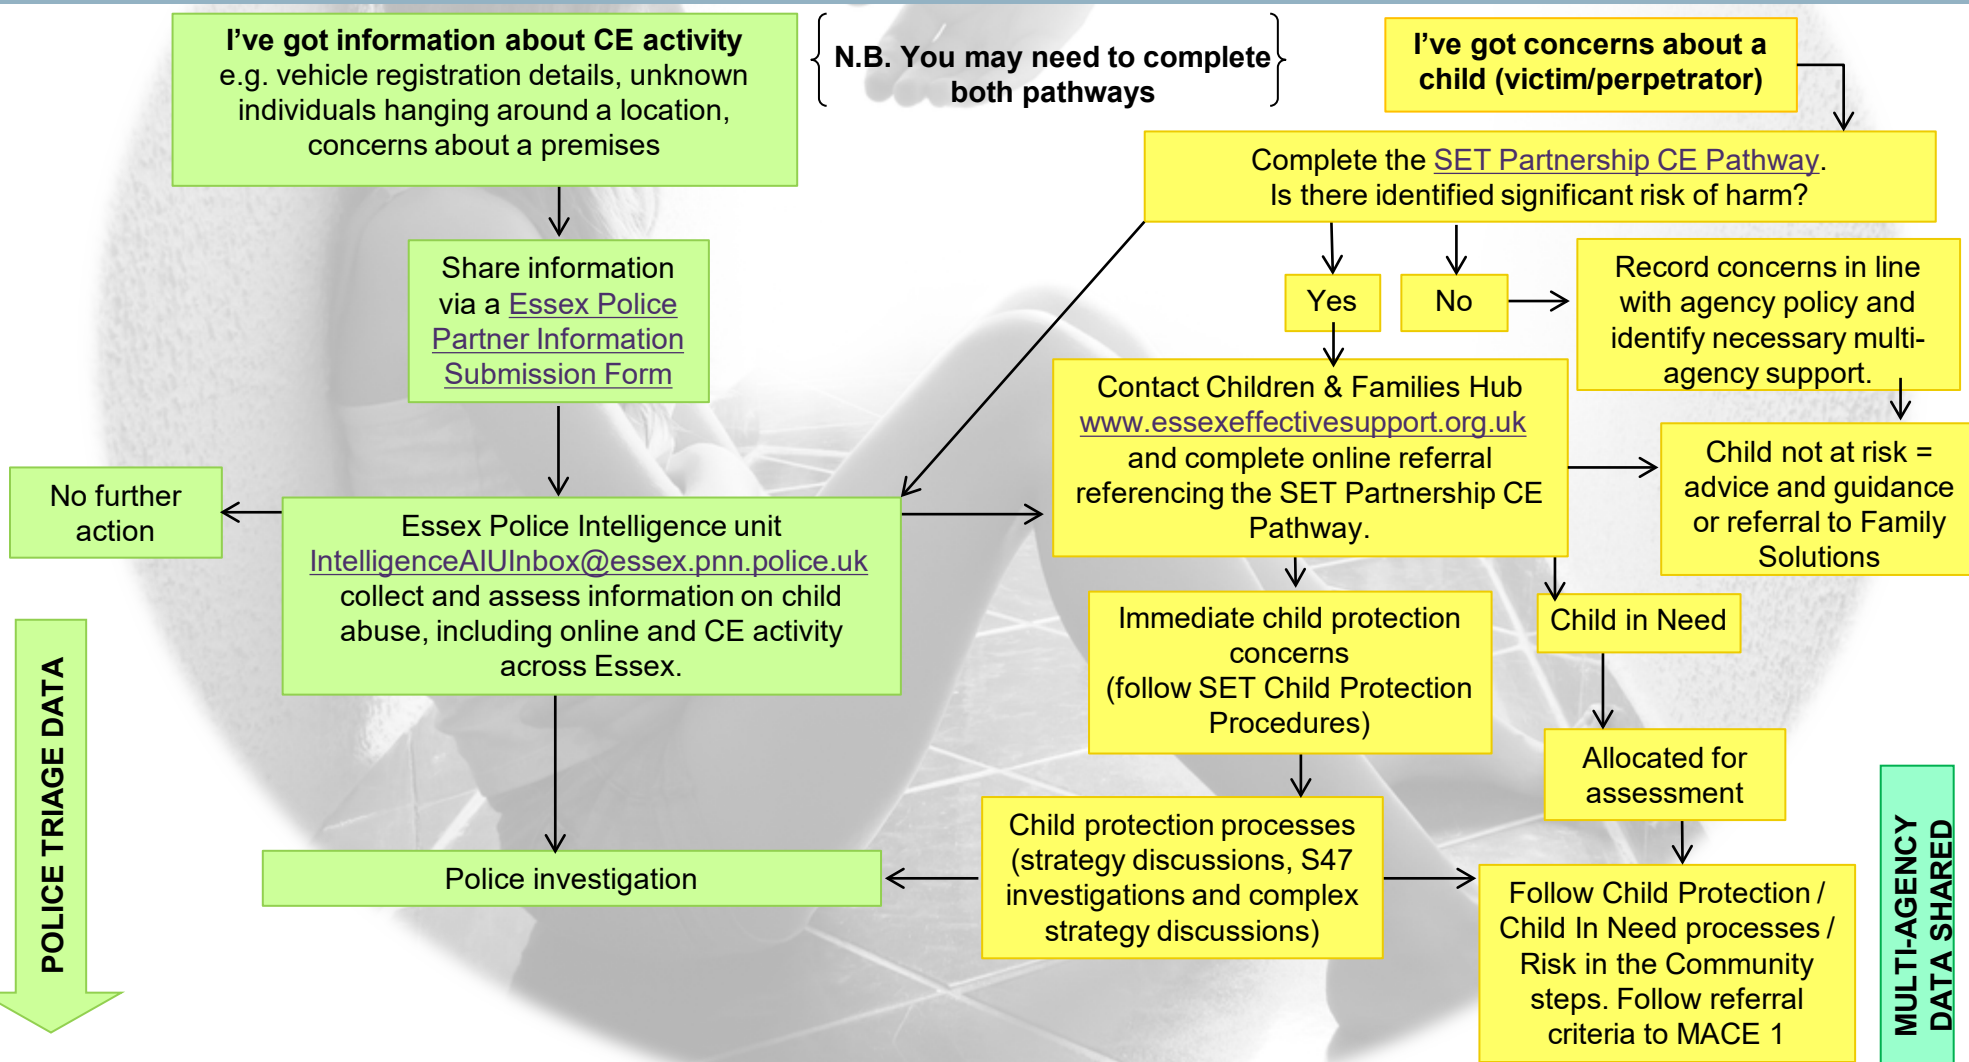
I've got information about CE activity
e.g. vehicle registration details, unknown individuals hanging around a location, concerns about a premises

N.B. You may need to complete both pathways

I've got concerns about a child (victim/perpetrator)

Complete the SET Partnership CE Pathway.
Is there identified significant risk of harm?

Share information via a Essex Police Partner Information Submission Form

Yes

No

Record concerns in line with agency policy and identify necessary multi-agency support.

Contact Children & Families Hub
www.essexeffectivesupport.org.uk
and complete online referral referencing the SET Partnership CE Pathway.

Child not at risk = advice and guidance or referral to Family Solutions

No further action

Essex Police Intelligence unit
IntelligenceAIUInbox@essex.pnn.police.uk
collect and assess information on child abuse, including online and CE activity across Essex.

Immediate child protection concerns
(follow SET Child Protection Procedures)

Child in Need

Allocated for assessment

POLICE TRIAGE DATA

Police investigation

Child protection processes (strategy discussions, S47 investigations and complex strategy discussions)

Follow Child Protection / Child In Need processes / Risk in the Community steps. Follow referral criteria to MACE 1

MULTI-AGENCY DATA SHARED